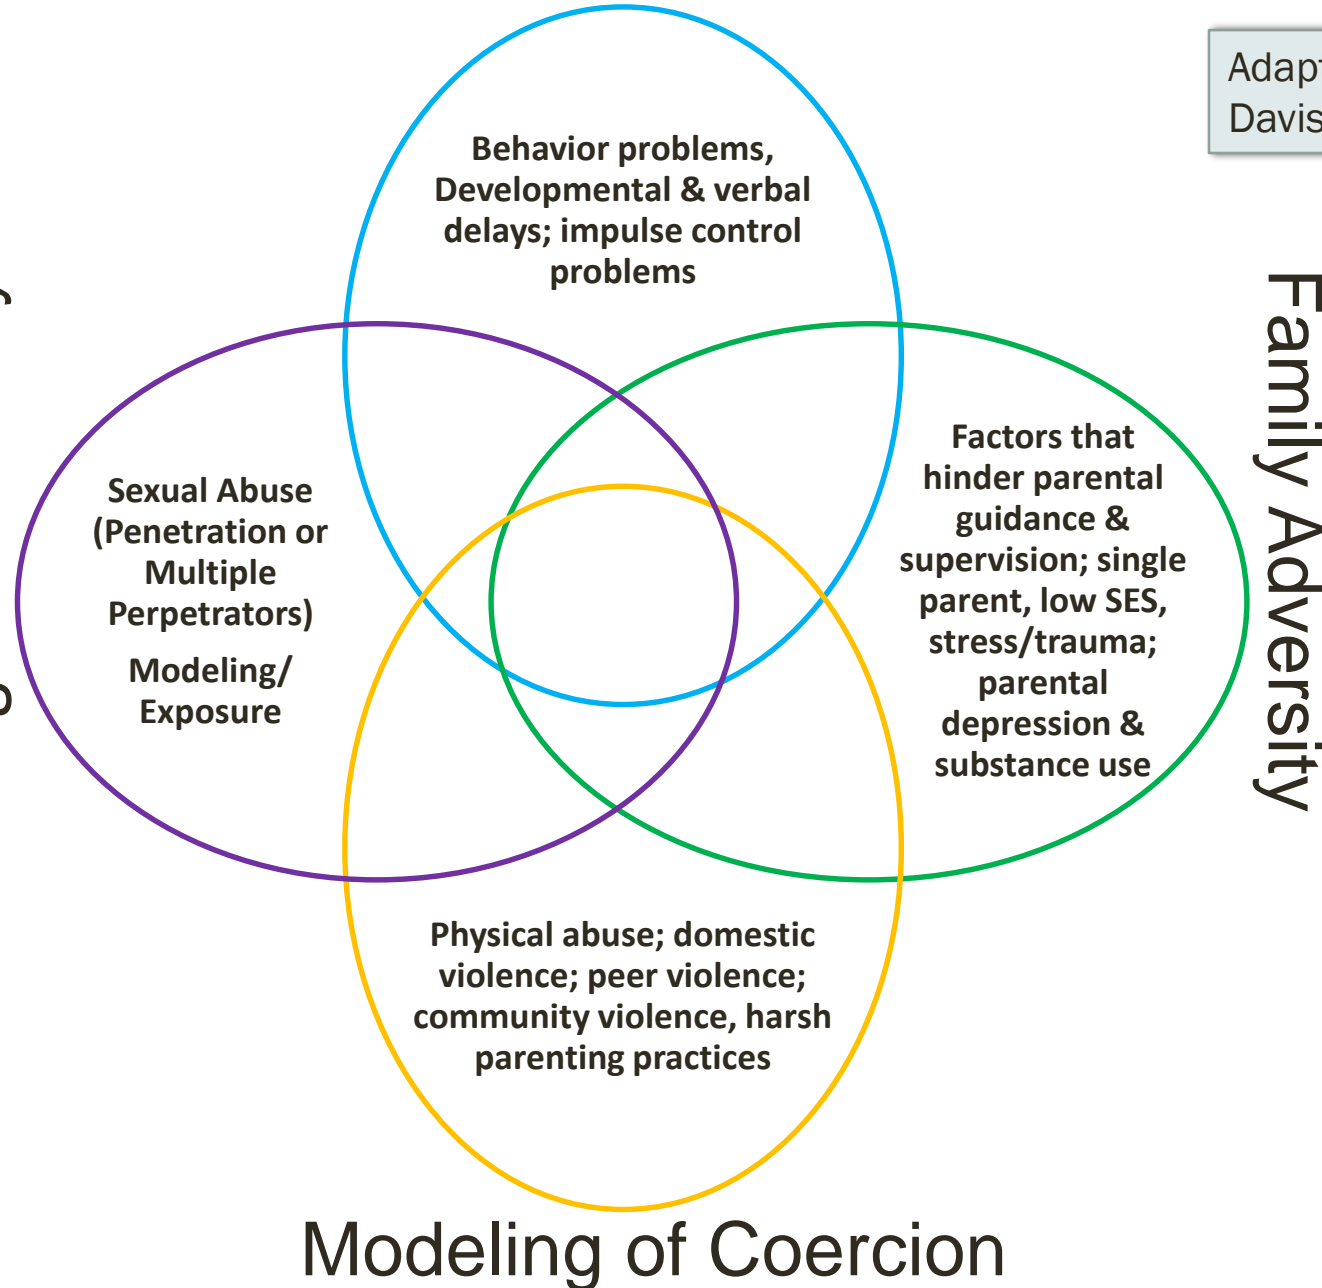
Adap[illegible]
Davis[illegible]

Behavior problems, Developmental & verbal delays; impulse control problems

Sexual Abuse (Penetration or Multiple Perpetrators)

Modeling/ Exposure

Factors that hinder parental guidance & supervision; single parent, low SES, stress/trauma; parental depression & substance use

Family Adversity

Physical abuse; domestic violence; peer violence; community violence, harsh parenting practices

Modeling of Coercion

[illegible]